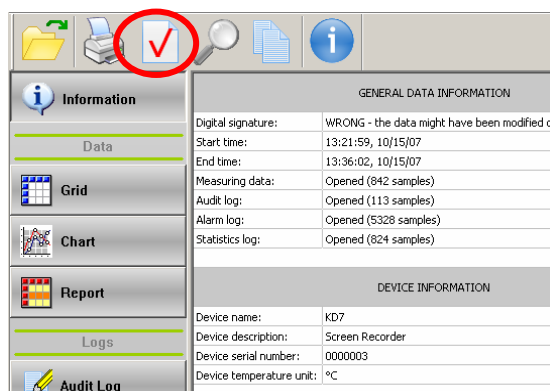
Information

Data

Grid

Chart

Report

Logs

Audit Log

GENERAL DATA INFORMATION

| | |
|---|---|
| Digital signature: | WRONG - the data might have been modified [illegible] |
| Start time: | 13:21:59, 10/15/07 |
| End time: | 13:36:02, 10/15/07 |
| Measuring data: | Opened (842 samples) |
| Audit log: | Opened (113 samples) |
| Alarm log: | Opened (5328 samples) |
| Statistics log: | Opened (824 samples) |

DEVICE INFORMATION

| | |
|---|---|
| Device name: | KD7 |
| Device description: | Screen Recorder |
| Device serial number: | 0000003 |
| Device temperature unit: | °C |